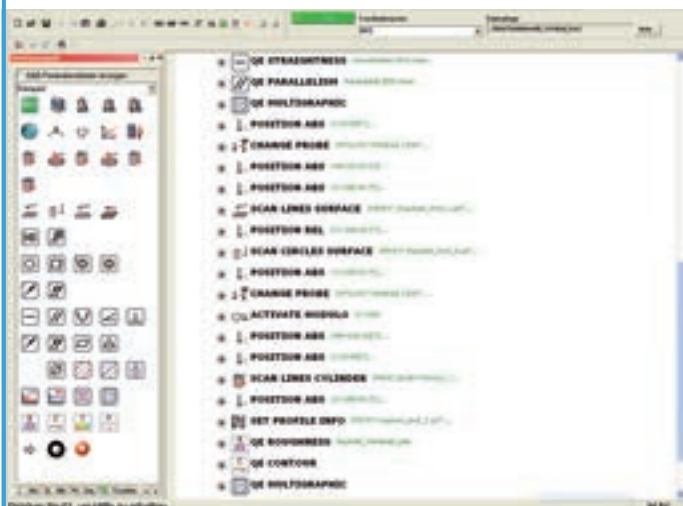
QE STRAIGHTNESS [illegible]
QE PARALLELISM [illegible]
QE MULTIGRAPHIC
POSITION ABS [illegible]
CHANGE PROBE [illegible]
POSITION ABS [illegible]
POSITION ABS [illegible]
SCAN LINES SURFACE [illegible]
POSITION REL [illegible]
SCAN CIRCLES SURFACE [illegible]
POSITION ABS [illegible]
CHANGE PROBE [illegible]
ACTIVATE MODULE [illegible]
POSITION ABS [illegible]
POSITION ABS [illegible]
SCAN LINES CYLINDER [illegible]
POSITION ABS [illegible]
SET PROFILE INFO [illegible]
QE ROUGHNESS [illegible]
QE CONTOUR
QE MULTIGRAPHIC